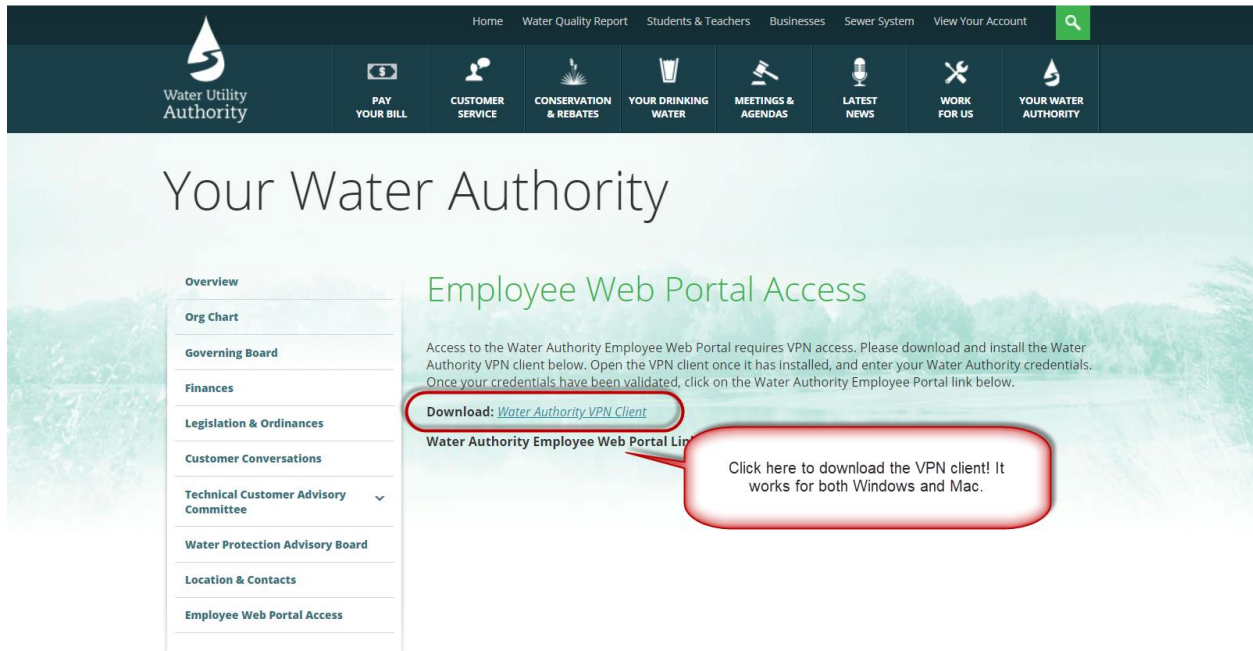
Home Water Quality Report Students & Teachers Businesses Sewer System View Your Account

Water Utility Authority

PAY YOUR BILL
CUSTOMER SERVICE
CONSERVATION & REBATES
YOUR DRINKING WATER
MEETINGS & AGENDAS
LATEST NEWS
WORK FOR US
YOUR WATER AUTHORITY

Your Water Authority

Overview
Org Chart
Governing Board
Finances
Legislation & Ordinances
Customer Conversations
Technical Customer Advisory Committee
Water Protection Advisory Board
Location & Contacts
Employee Web Portal Access

Employee Web Portal Access

Access to the Water Authority Employee Web Portal requires VPN access. Please download and install the Water Authority VPN client below. Open the VPN client once it has installed, and enter your Water Authority credentials. Once your credentials have been validated, click on the Water Authority Employee Portal link below.

Download: Water Authority VPN Client

Water Authority Employee Web Portal Lin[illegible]

Click here to download the VPN client! It works for both Windows and Mac.